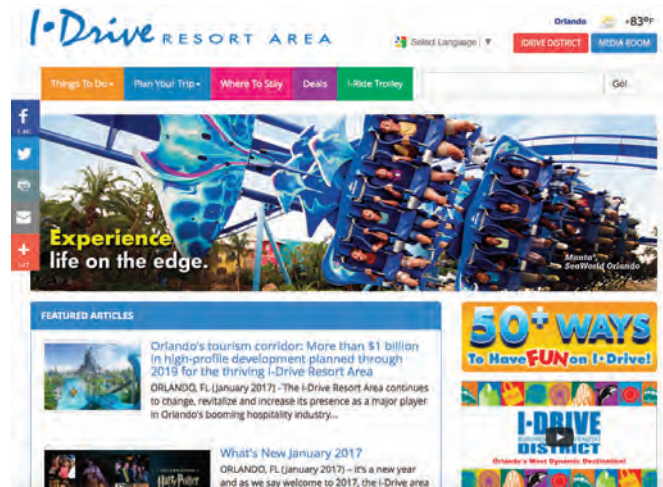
I-Drive RESORT AREA

Select Language | ▼

Orlando +83°F

IDRIVE DISTRICT MEDIA ROOM

Things To Do ▾ Plan Your Trip ▾ Where To Stay Deals I-Ride Trolley

Go!

f 1.4K

147

Experience life on the edge.

Manta®, SeaWorld Orlando

FEATURED ARTICLES

Orlando's tourism corridor: More than $1 billion in high-profile development planned through 2019 for the thriving I-Drive Resort Area

ORLANDO, FL (January 2017) - The I-Drive Resort Area continues to change, revitalize and increase its presence as a major player in Orlando's booming hospitality industry...

What's New January 2017

ORLANDO, FL (January 2017) – It's a new year and as we say welcome to 2017, the I-Drive area

Harry Potter

50+ WAYS To Have FUN on I-Drive!

I-DRIVE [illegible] DISTRICT

Orlando's Most Dynamic Destination!